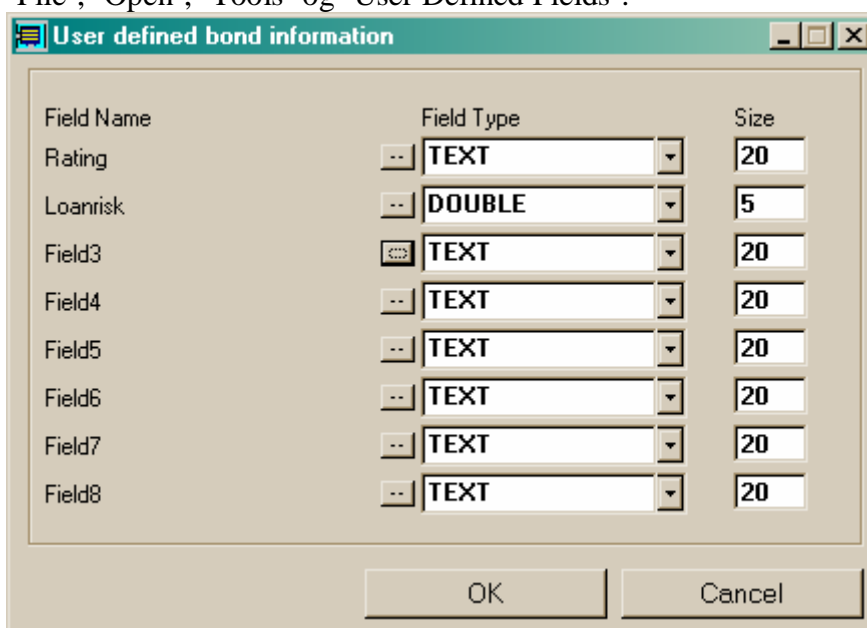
File", "Open", "Tools" og "User Defined Fields".

User defined bond information

| Field Name | Field Type | Size |
|---|---|---|
| Rating | TEXT | 20 |
| Loanrisk | DOUBLE | 5 |
| Field3 | TEXT | 20 |
| Field4 | TEXT | 20 |
| Field5 | TEXT | 20 |
| Field6 | TEXT | 20 |
| Field7 | TEXT | 20 |
| Field8 | TEXT | 20 |

OK Cancel